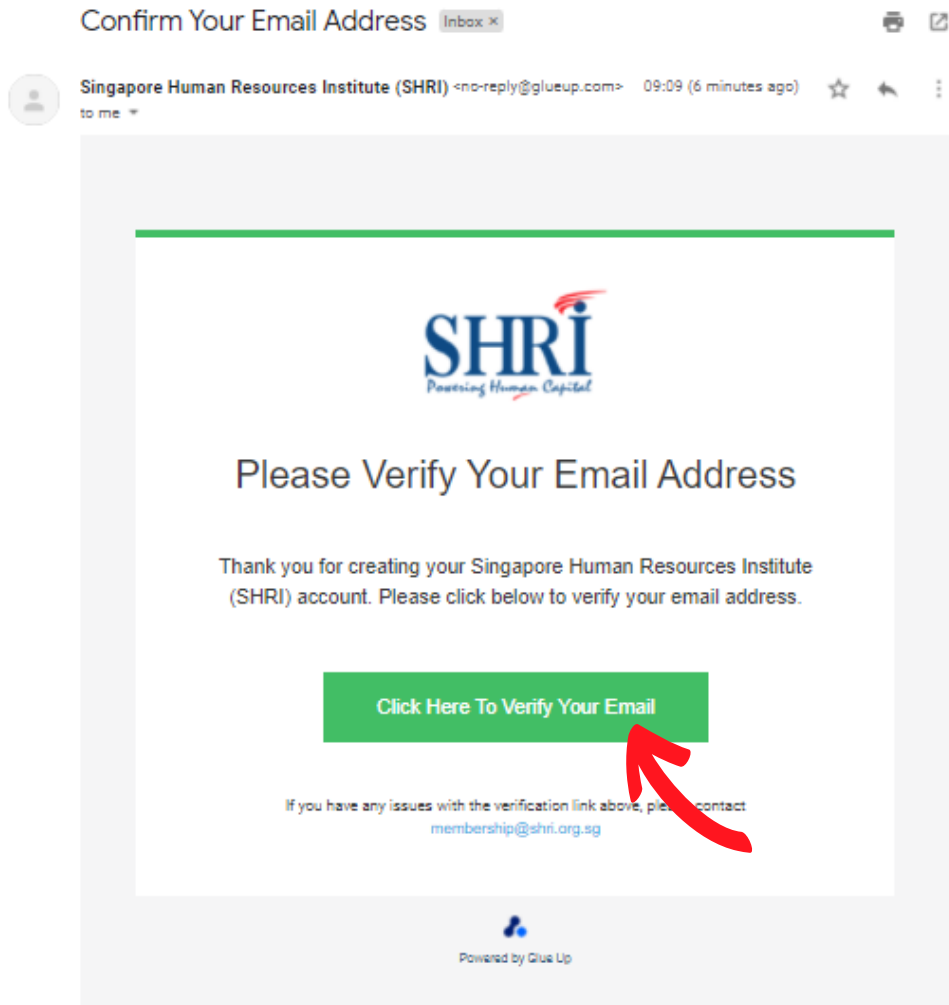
Confirm Your Email Address Inbox ×

Singapore Human Resources Institute (SHRI) <no-reply@glueup.com> 09:09 (6 minutes ago)
to me

SHRI
Powering Human Capital

Please Verify Your Email Address

Thank you for creating your Singapore Human Resources Institute (SHRI) account. Please click below to verify your email address.

Click Here To Verify Your Email

If you have any issues with the verification link above, ple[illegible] contact membership@shri.org.sg

Powered by Glue Up